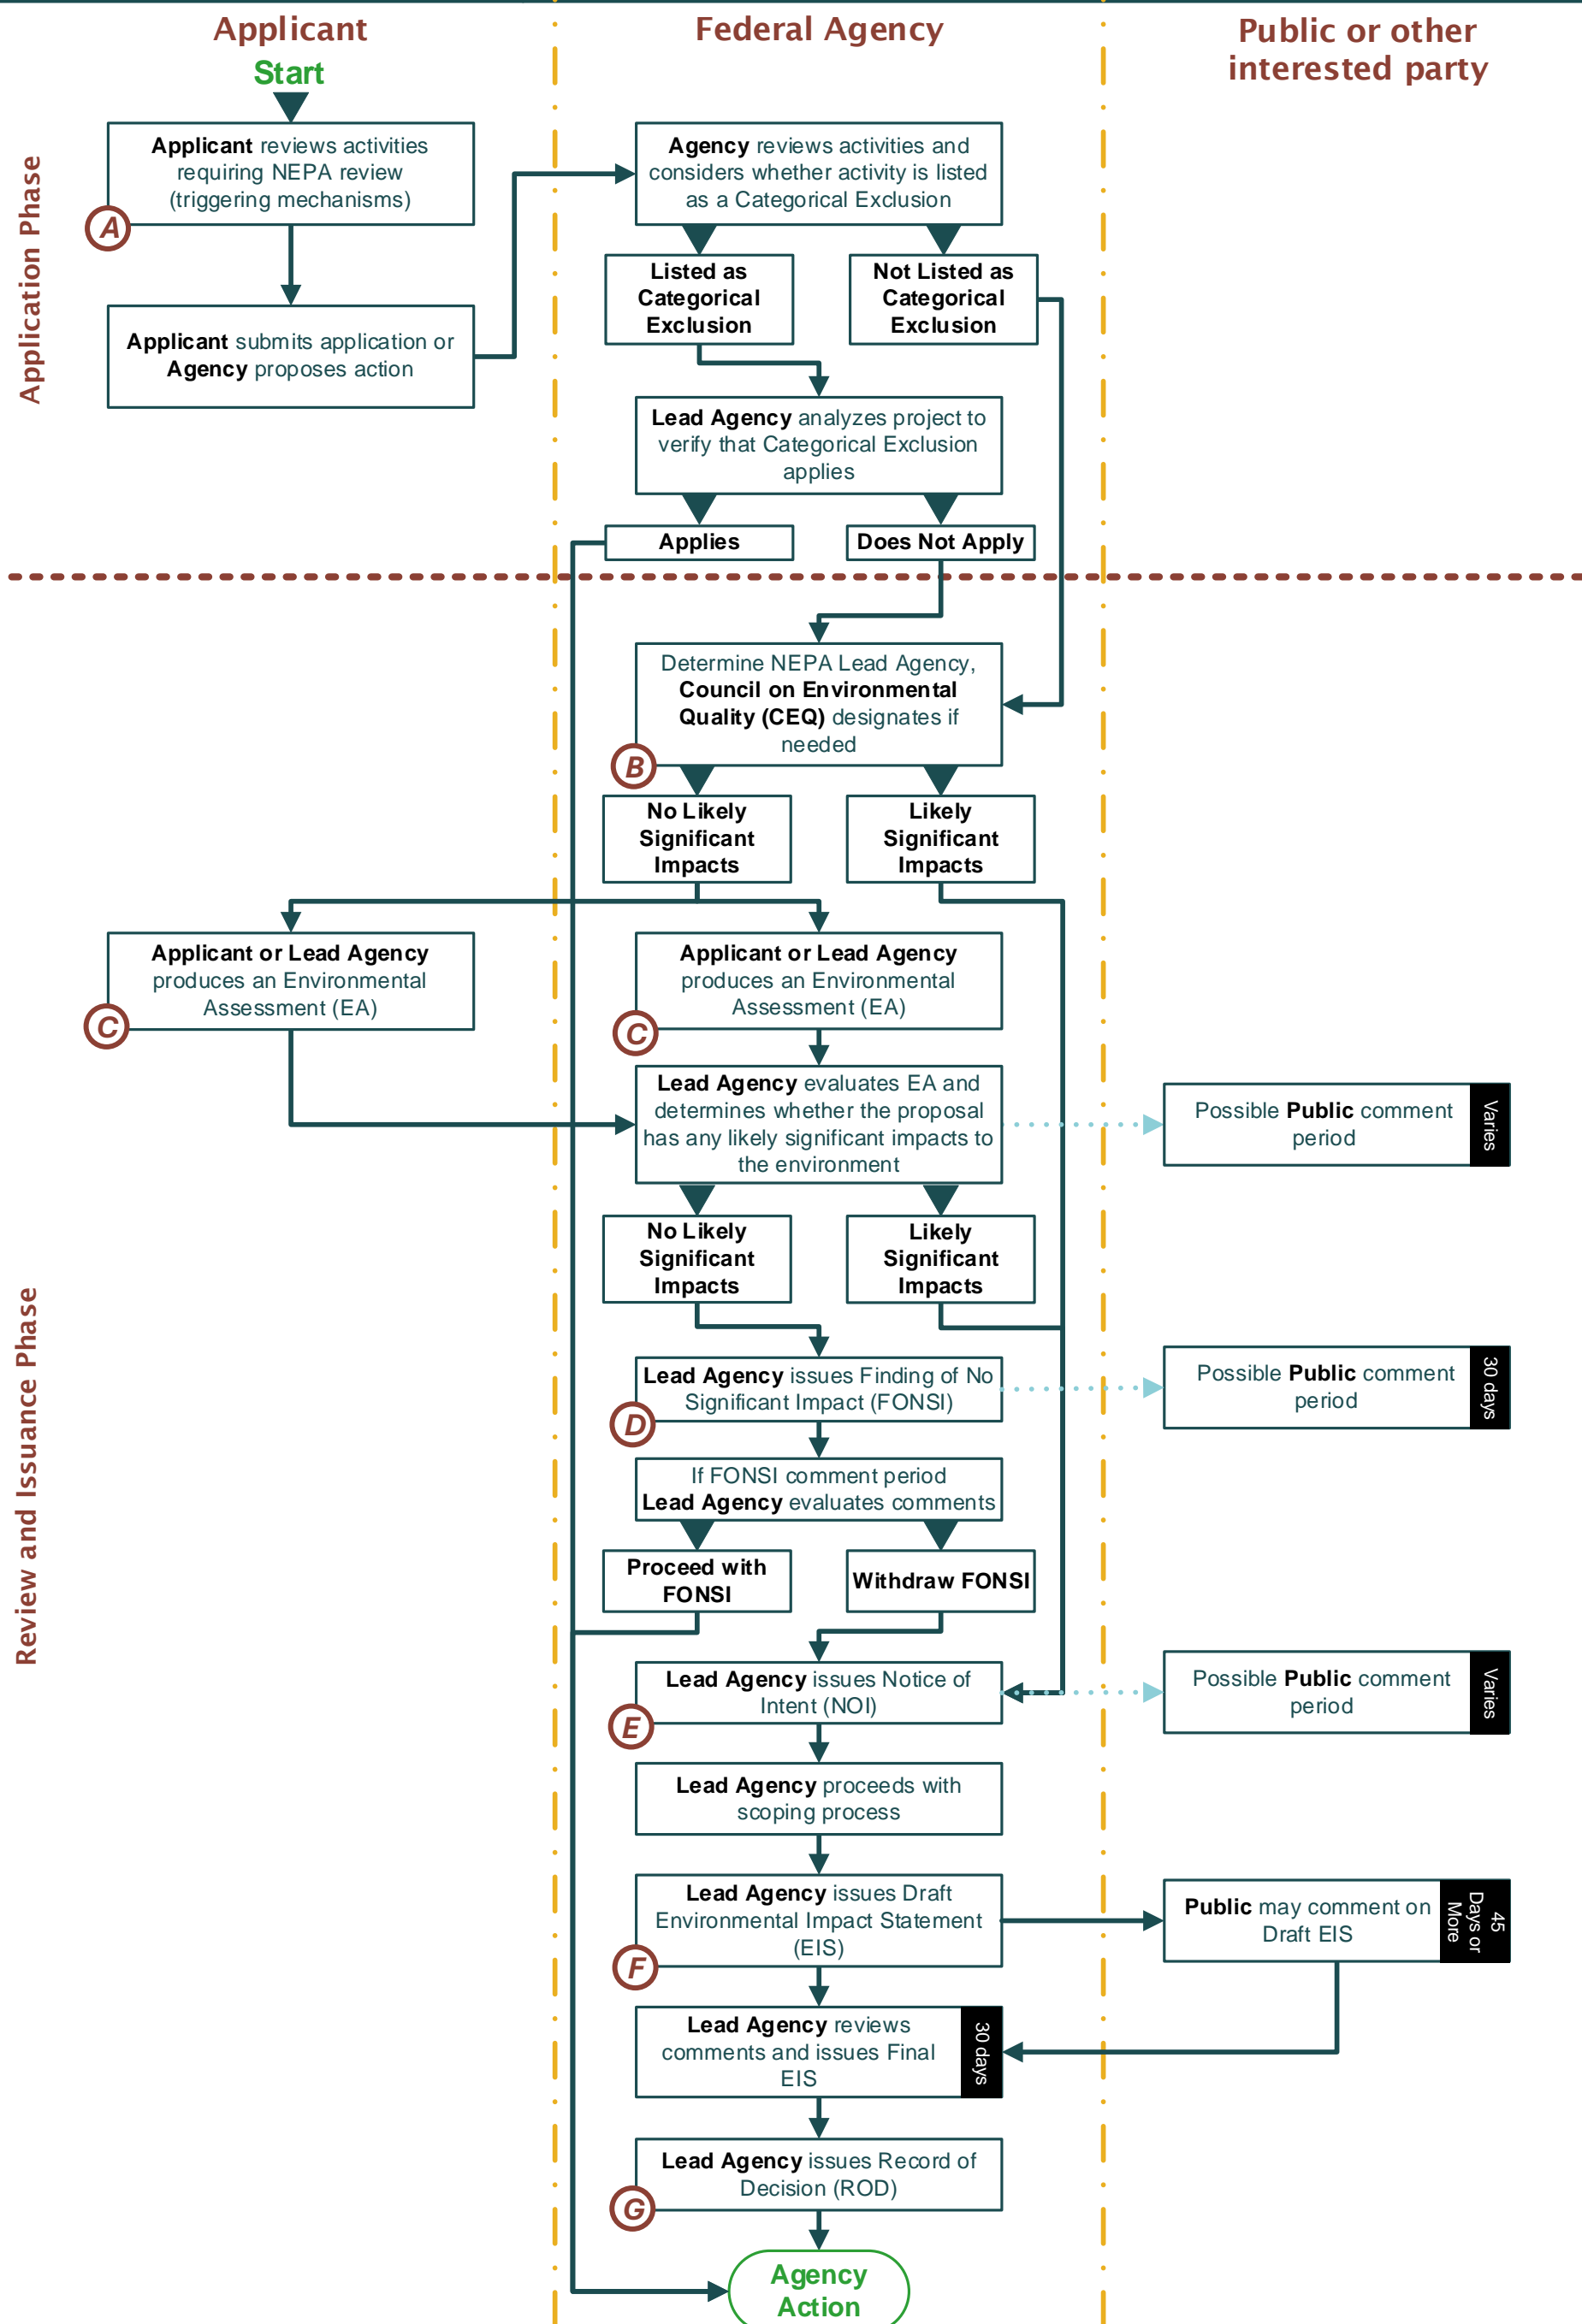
Applicant

Start

Federal Agency

Public or other interested party

Application Phase

Applicant reviews activities requiring NEPA review (triggering mechanisms)

A

Applicant submits application or Agency proposes action

Agency reviews activities and considers whether activity is listed as a Categorical Exclusion

Listed as Categorical Exclusion

Not Listed as Categorical Exclusion

Lead Agency analyzes project to verify that Categorical Exclusion applies

Applies

Does Not Apply

Review and Issuance Phase

Determine NEPA Lead Agency, Council on Environmental Quality (CEQ) designates if needed

B

No Likely Significant Impacts

Likely Significant Impacts

Applicant or Lead Agency produces an Environmental Assessment (EA)

C

Applicant or Lead Agency produces an Environmental Assessment (EA)

C

Lead Agency evaluates EA and determines whether the proposal has any likely significant impacts to the environment

Possible Public comment period

Varies

No Likely Significant Impacts

Likely Significant Impacts

Lead Agency issues Finding of No Significant Impact (FONSI)

D

Possible Public comment period

30 days

If FONSI comment period Lead Agency evaluates comments

Proceed with FONSI

Withdraw FONSI

Lead Agency issues Notice of Intent (NOI)

E

Possible Public comment period

Varies

Lead Agency proceeds with scoping process

Lead Agency issues Draft Environmental Impact Statement (EIS)

F

Public may comment on Draft EIS

45 Days or More

Lead Agency reviews comments and issues Final EIS

30 days

Lead Agency issues Record of Decision (ROD)

G

Agency Action